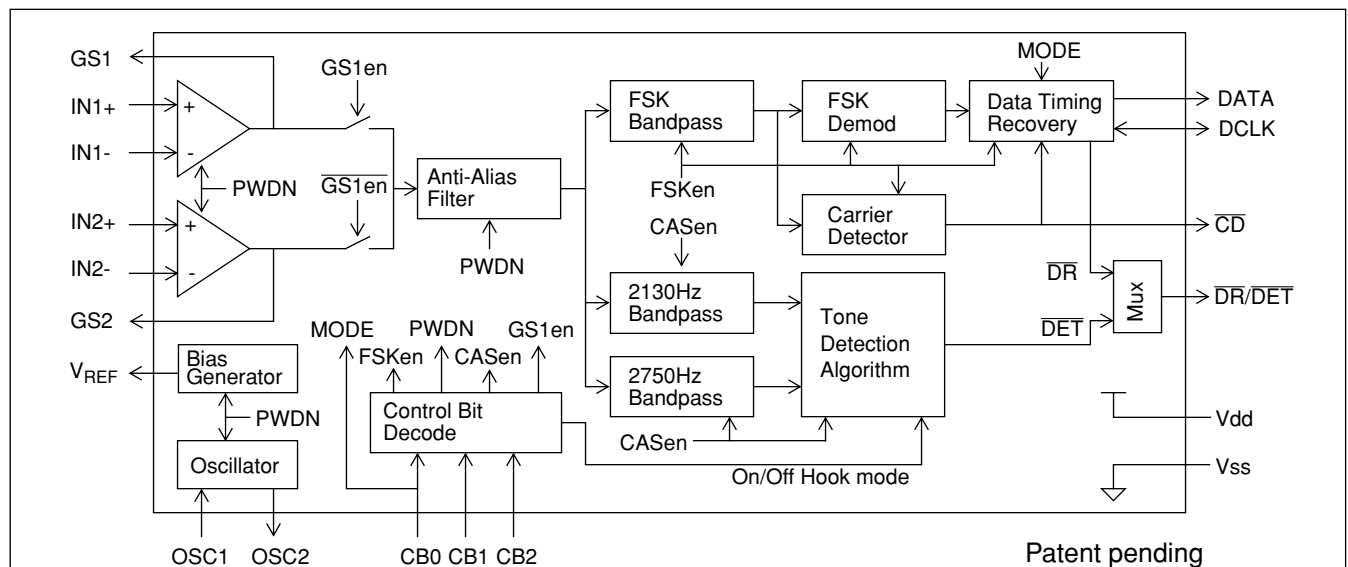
GS1
IN1+
IN1-
IN2+
IN2-
GS2
GS1en
PWDN
$\overline{GS1en}$
Anti-Alias Filter
PWDN
FSK Bandpass
FSK Demod
MODE
Data Timing Recovery
DATA
DCLK
FSKen
Carrier Detector
$\overline{CD}$
CASen
2130Hz Bandpass
Tone Detection Algorithm
$\overline{DR}$
$\overline{DET}$
Mux
$\overline{DR}/\overline{DET}$
2750Hz Bandpass
MODE
PWDN
GS1en
FSKen
CASen
$V_{REF}$
Bias Generator
PWDN
Control Bit Decode
CASen
Vdd
Oscillator
On/Off Hook mode
Vss
OSC1
OSC2
CB0
CB1
CB2
Patent pending